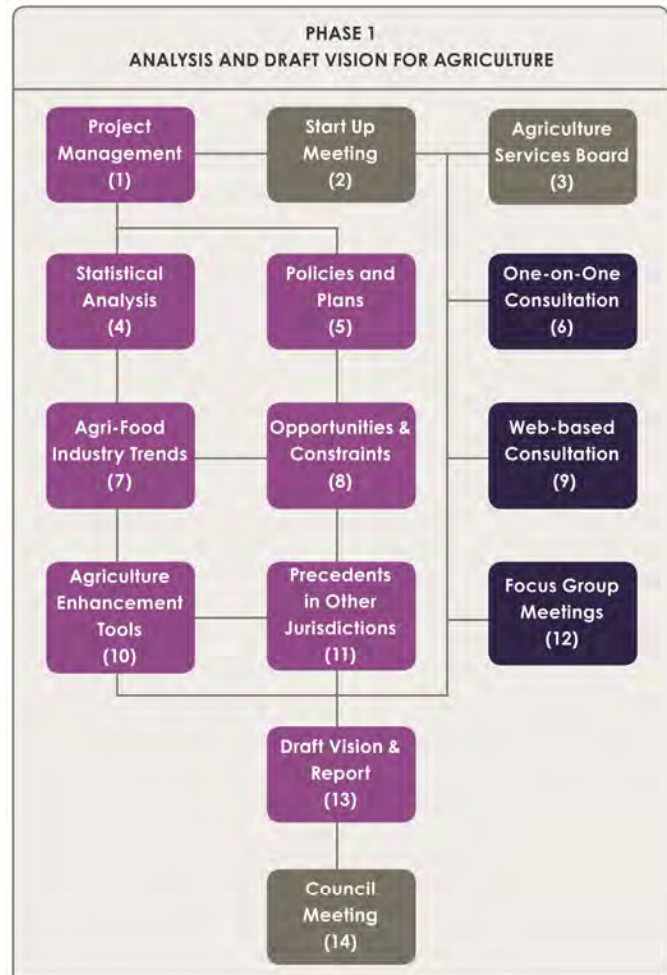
PHASE 1
ANALYSIS AND DRAFT VISION FOR AGRICULTURE

Project Management (1)

Start Up Meeting (2)

Agriculture Services Board (3)

Statistical Analysis (4)

Policies and Plans (5)

One-on-One Consultation (6)

Agri-Food Industry Trends (7)

Opportunities & Constraints (8)

Web-based Consultation (9)

Agriculture Enhancement Tools (10)

Precedents in Other Jurisdictions (11)

Focus Group Meetings (12)

Draft Vision & Report (13)

Council Meeting (14)